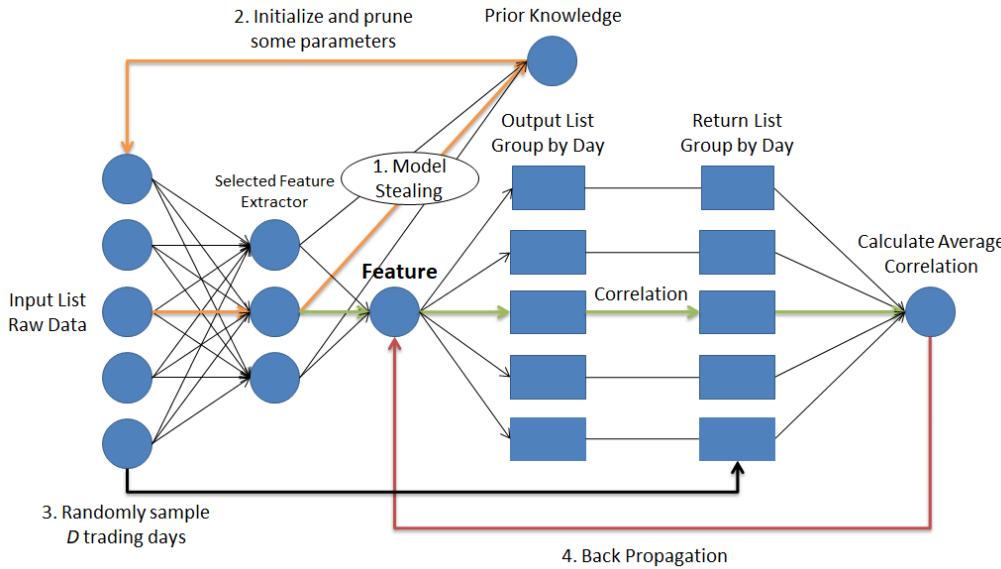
2. Initialize and prune some parameters

Prior Knowledge

Output List Group by Day

Return List Group by Day

1. Model Stealing

Selected Feature Extractor

Calculate Average Correlation

Feature

Input List Raw Data

Correlation

3. Randomly sample $D$ trading days

4. Back Propagation